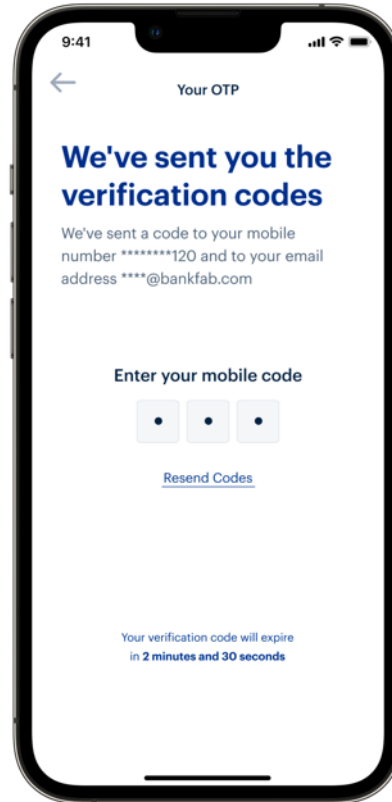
9:41

Your OTP

We've sent you the verification codes

We've sent a code to your mobile number ********120 and to your email address ****@bankfab.com

Enter your mobile code

• • •

Resend Codes

Your verification code will expire in 2 minutes and 30 seconds